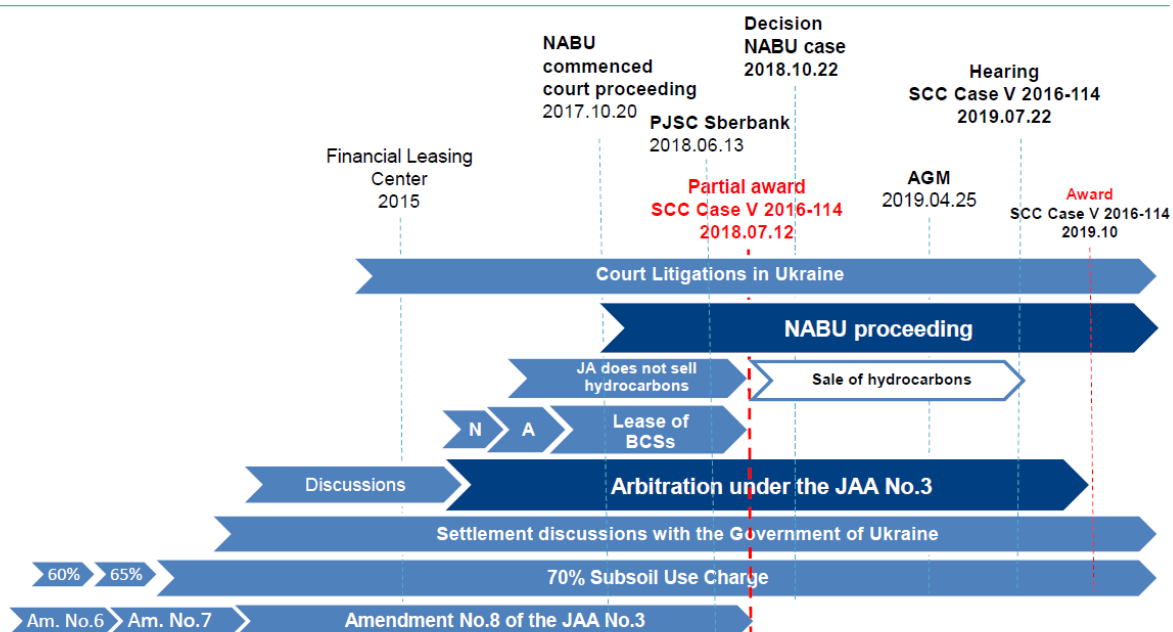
Decision
NABU case
2018.10.22

NABU
commenced
court proceeding
2017.10.20

Hearing
SCC Case V 2016-114
2019.07.22

PJSC Sberbank
2018.06.13

Financial Leasing
Center
2015

Partial award
SCC Case V 2016-114
2018.07.12

AGM
2019.04.25

Award
SCC Case V 2016-114
2019.10

Court Litigations in Ukraine

NABU proceeding

JA does not sell hydrocarbons

Sale of hydrocarbons

N

A

Lease of BCSs

Discussions

Arbitration under the JAA No.3

Settlement discussions with the Government of Ukraine

60%

65%

70% Subsoil Use Charge

Am. No.6

Am. No.7

Amendment No.8 of the JAA No.3